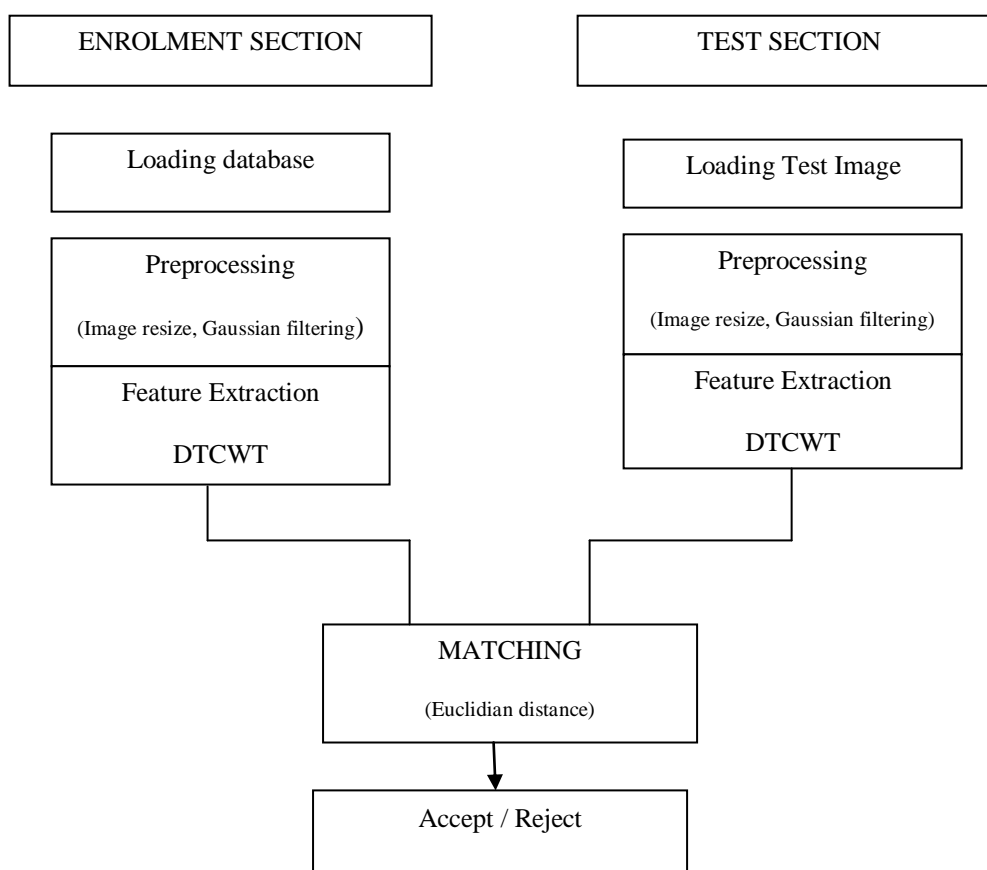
ENROLMENT SECTION

TEST SECTION

Loading database

Loading Test Image

Preprocessing

(Image resize, Gaussian filtering)

Feature Extraction

DTCWT

Preprocessing

(Image resize, Gaussian filtering)

Feature Extraction

DTCWT

MATCHING

(Euclidian distance)

Accept / Reject